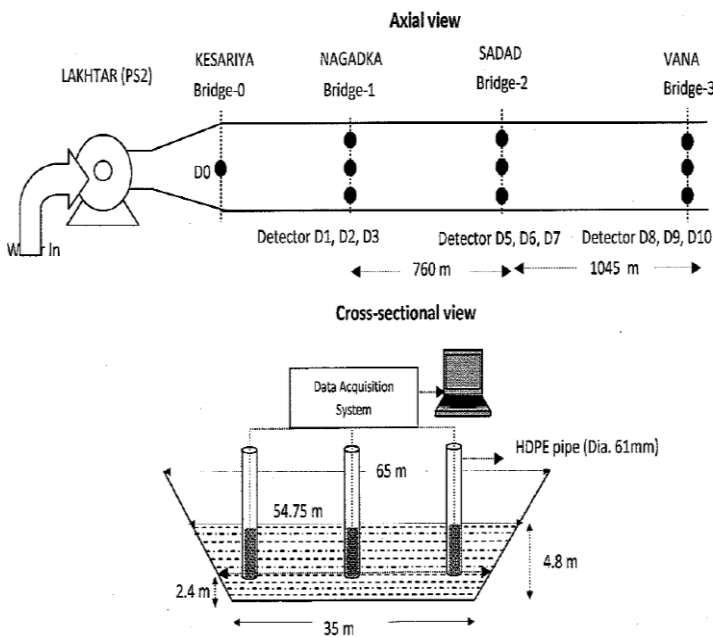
Axial view

LAKHTAR (PS2)

KESARIYA Bridge-0

NAGADKA Bridge-1

SADAD Bridge-2

VANA Bridge-3

D0

W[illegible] In

Detector D1, D2, D3

Detector D5, D6, D7

Detector D8, D9, D10

760 m

1045 m

Cross-sectional view

Data Acquisition System

HDPE pipe (Dia. 61mm)

65 m

54.75 m

4.8 m

2.4 m

35 m